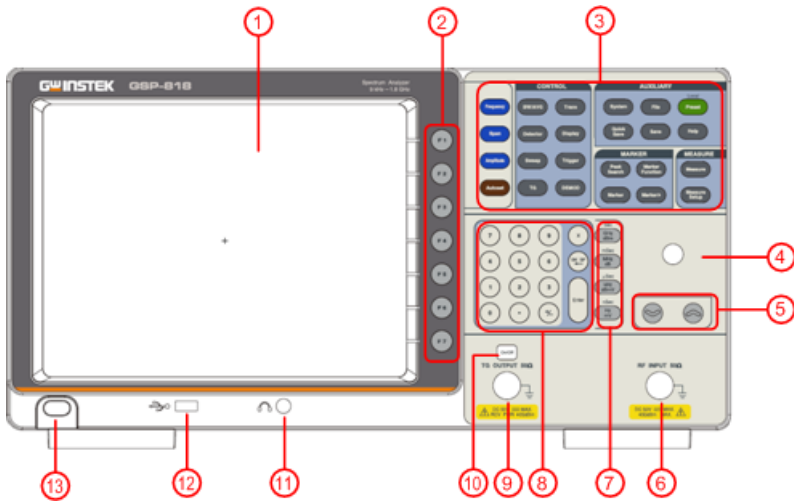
1
2
3
4
5
6
7
8
9
10
11
12
13

GW INSTEK GSP-818

Spectrum Analyzer
9 kHz ~ 1.8 GHz

F1
F2
F3
F4
F5
F6
F7

CONTROL
Frequency
Span
Amplitude
Autoset
BW/AVG
Trace
Detector
Display
Sweep
Trigger
TG
DEMOD

AUXILIARY
System
File
Preset
Quick Save
Save
Help

MARKER
Peak Search
Marker Function
Marker
Marker→

MEASURE
Measure
Measure Setup

7
8
9
4
5
6
1
2
3
0
.
+/-
Enter

TG OUTPUT 50Ω

RF INPUT 50Ω